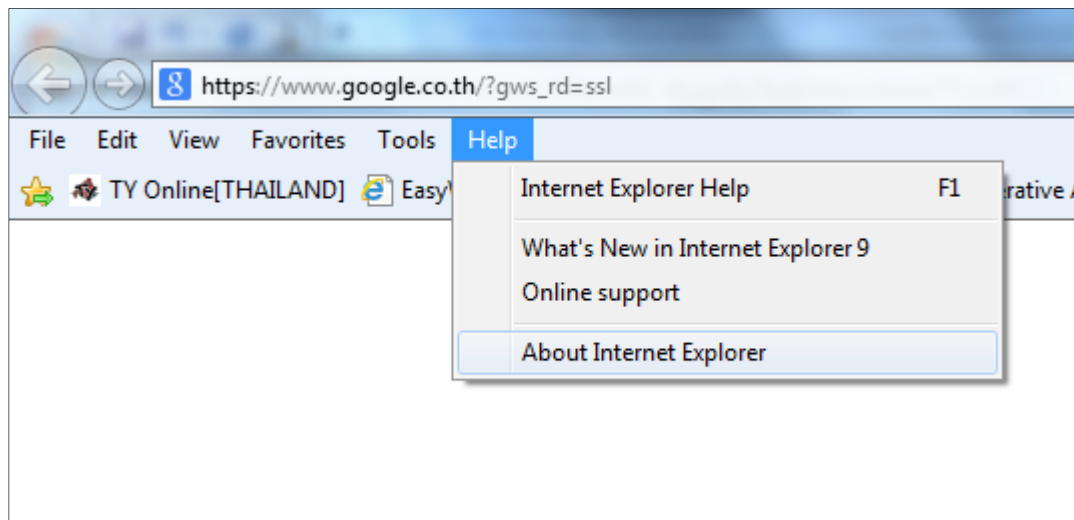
https://www.google.co.th/?gws_rd=ssl

File Edit View Favorites Tools Help

TY Online[THAILAND] EasyV

erative

Internet Explorer Help F1

What's New in Internet Explorer 9

Online support

About Internet Explorer